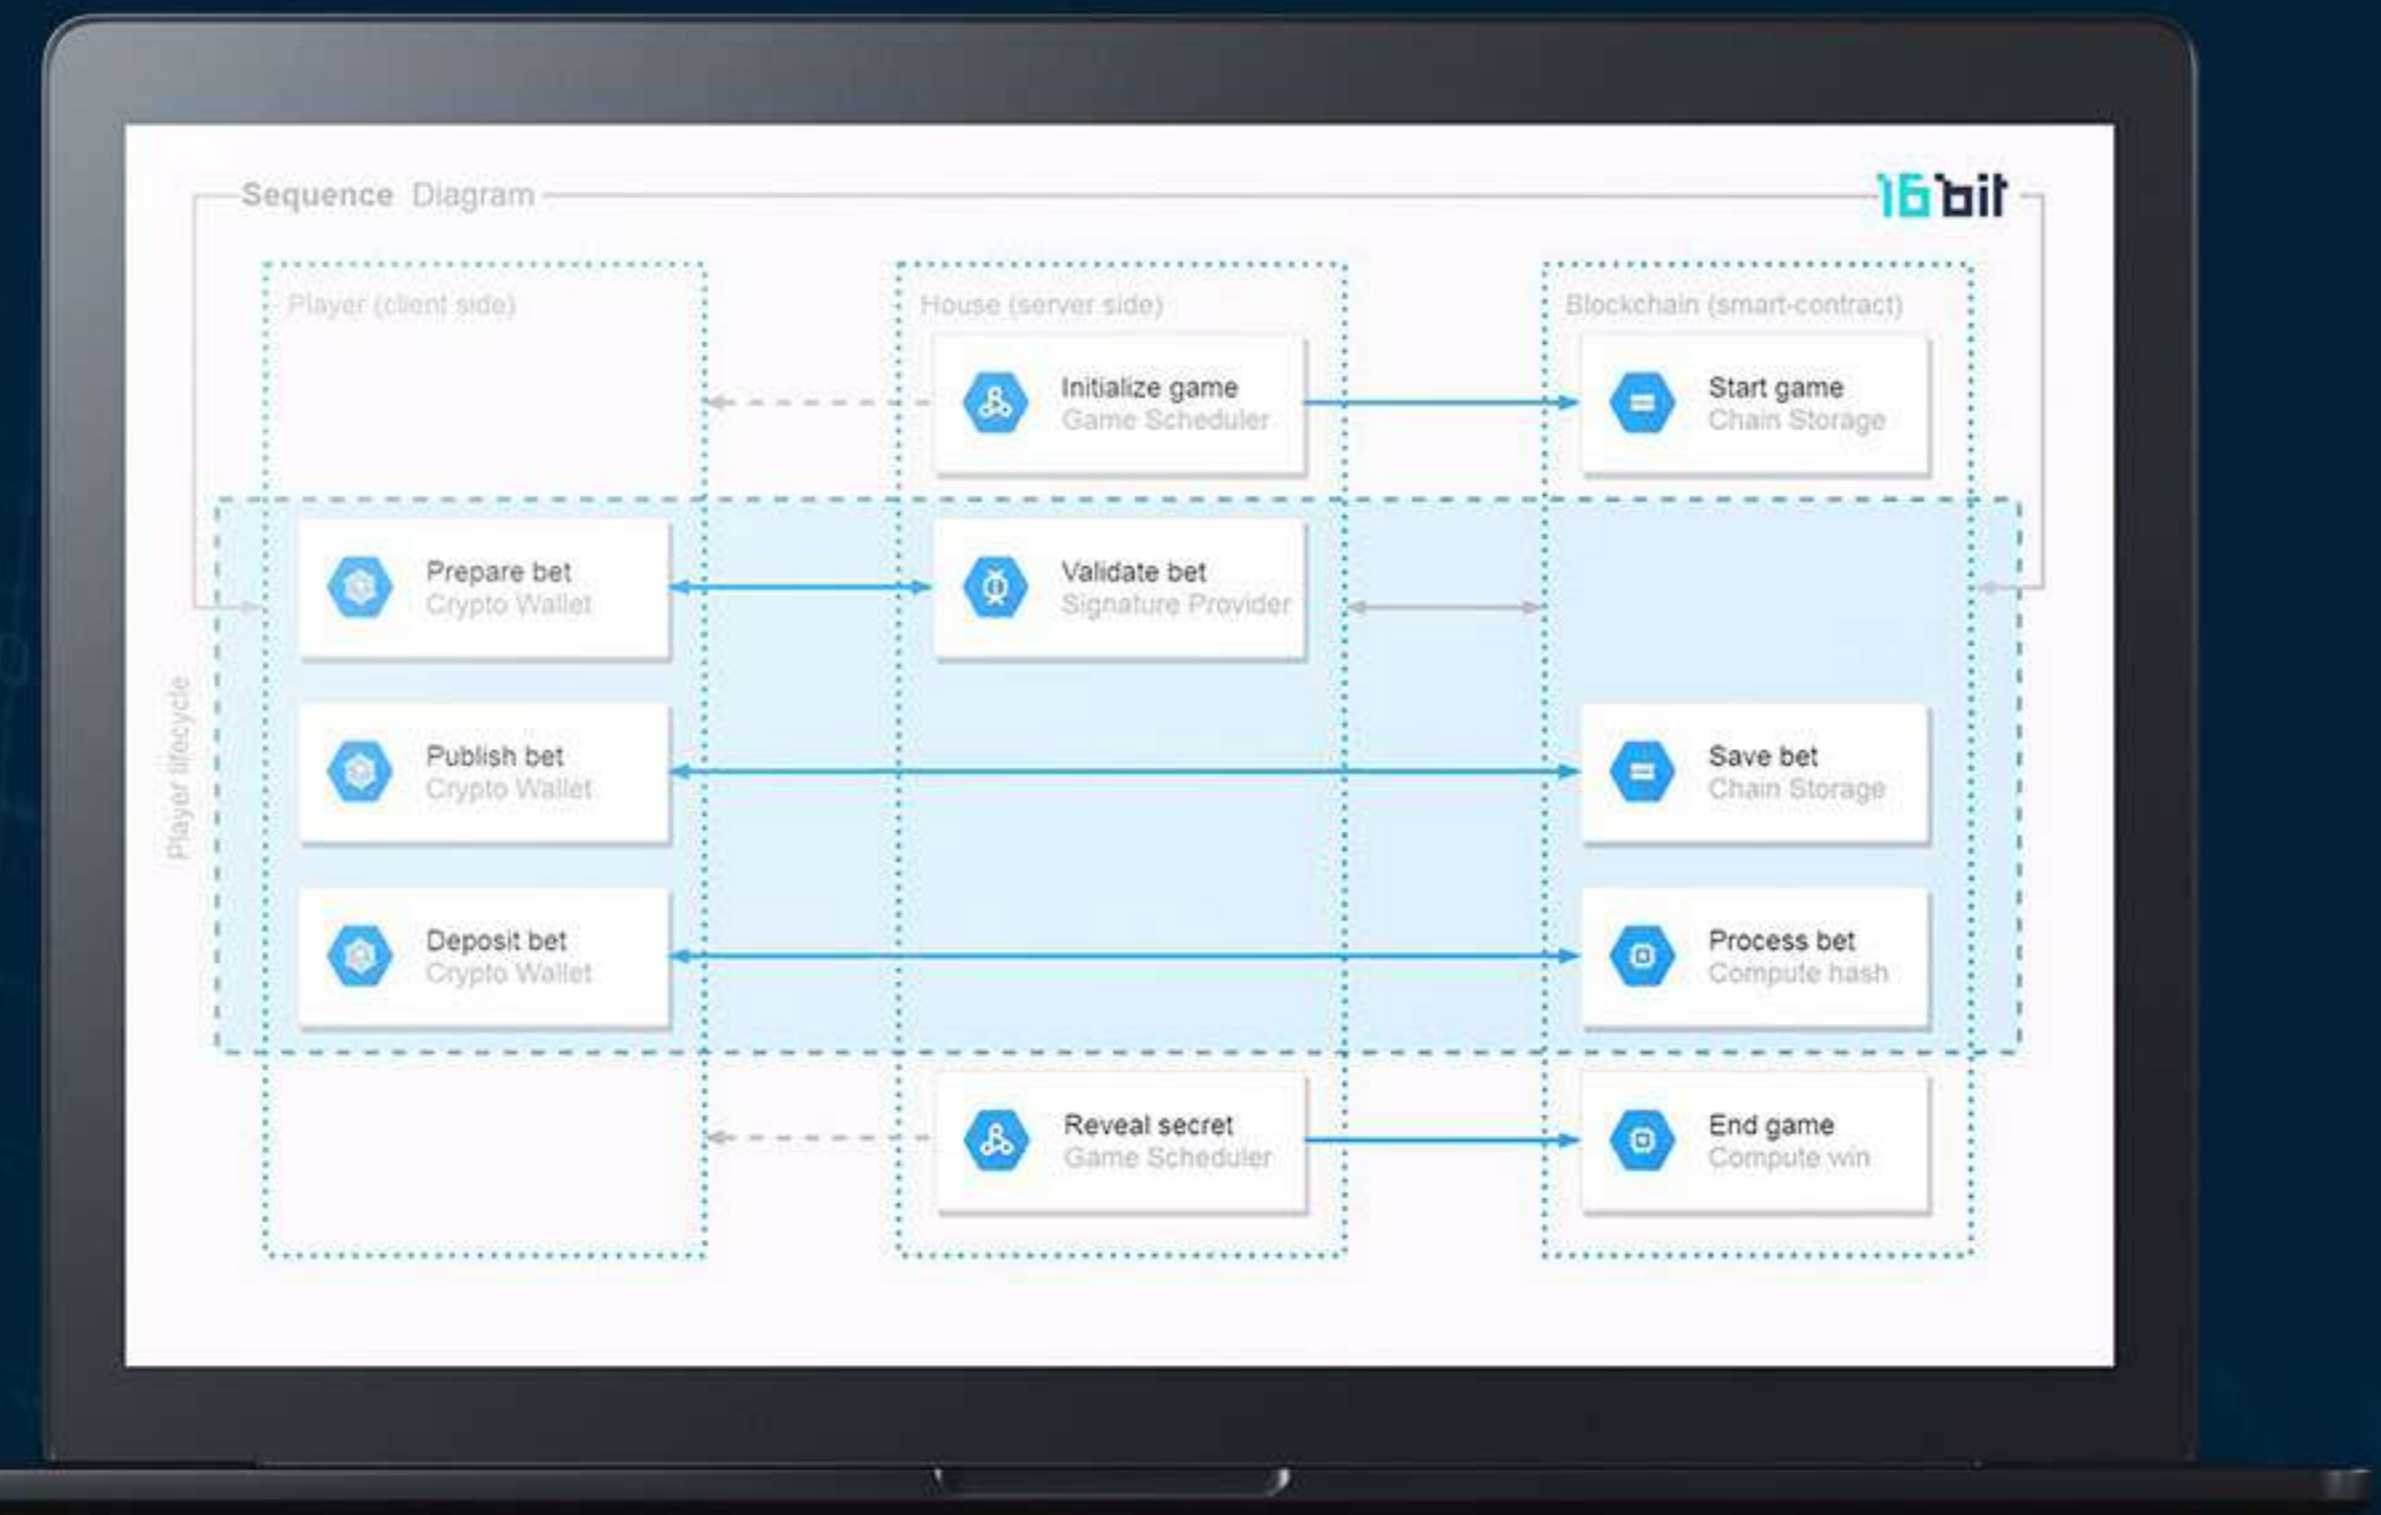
Sequence Diagram

16bit

Player (client side)

House (server side)

Blockchain (smart-contract)

Initialize game
Game Scheduler

Start game
Chain Storage

Player lifecycle

Prepare bet
Crypto Wallet

Validate bet
Signature Provider

Publish bet
Crypto Wallet

Save bet
Chain Storage

Deposit bet
Crypto Wallet

Process bet
Compute hash

Reveal secret
Game Scheduler

End game
Compute win